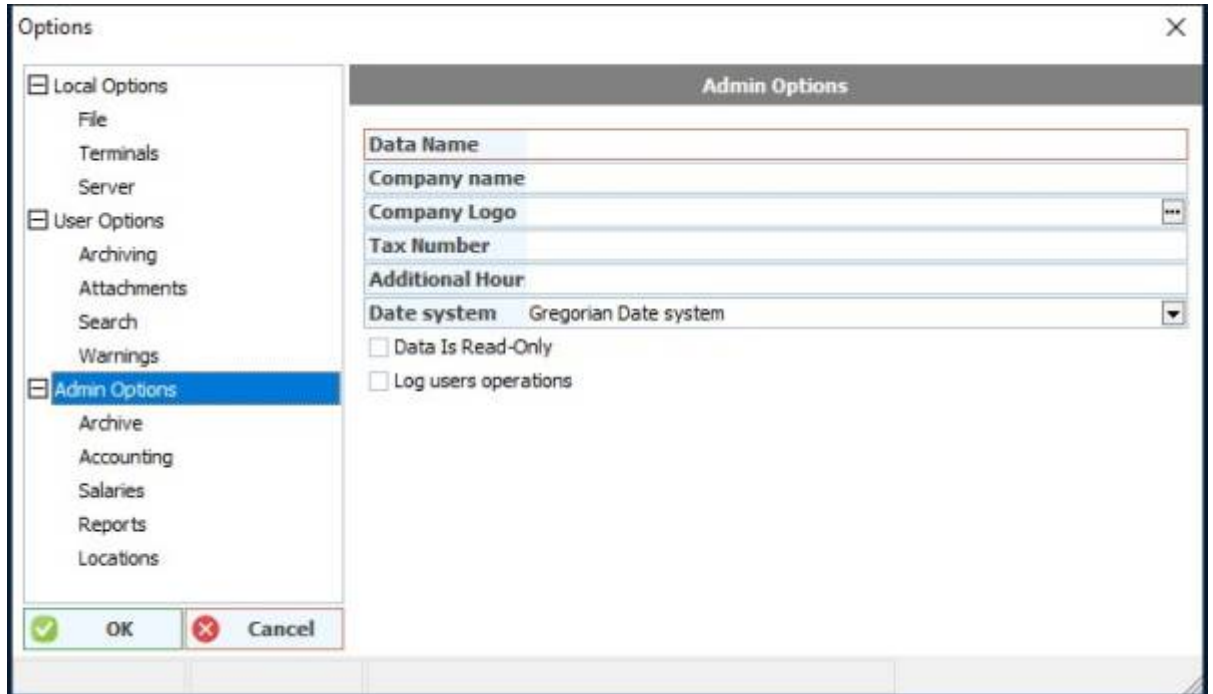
Options

×

Local Options
File
Terminals
Server
User Options
Archiving
Attachments
Search
Warnings
Admin Options
Archive
Accounting
Salaries
Reports
Locations

OK
Cancel

Admin Options

Data Name
Company name
Company Logo
Tax Number
Additional Hour
Date system Gregorian Date system

Data Is Read-Only
Log users operations